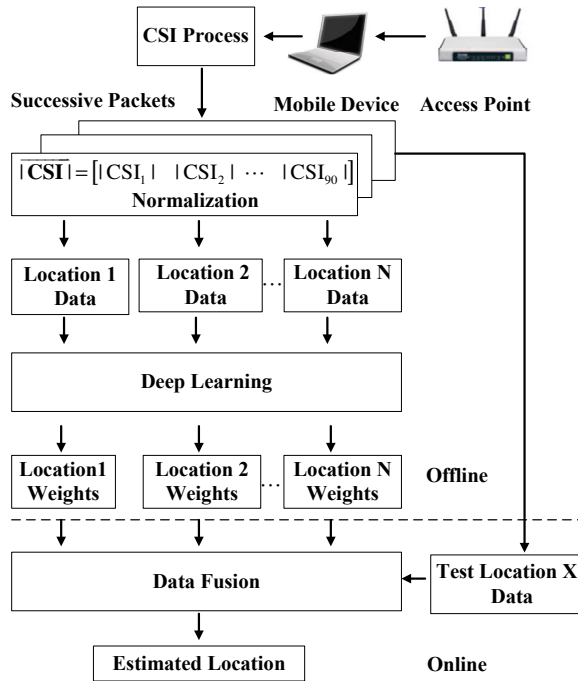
CSI Process

Successive Packets

Mobile Device

Access Point

$|\overline{\mathbf{CSI}}| = \left[ |\mathrm{CSI}_1| \quad |\mathrm{CSI}_2| \quad \cdots \quad |\mathrm{CSI}_{90}| \right]$

Normalization

Location 1 Data

Location 2 Data

...

Location N Data

Deep Learning

Location1 Weights

Location 2 Weights

...

Location N Weights

Offline

Data Fusion

Test Location X Data

Estimated Location

Online